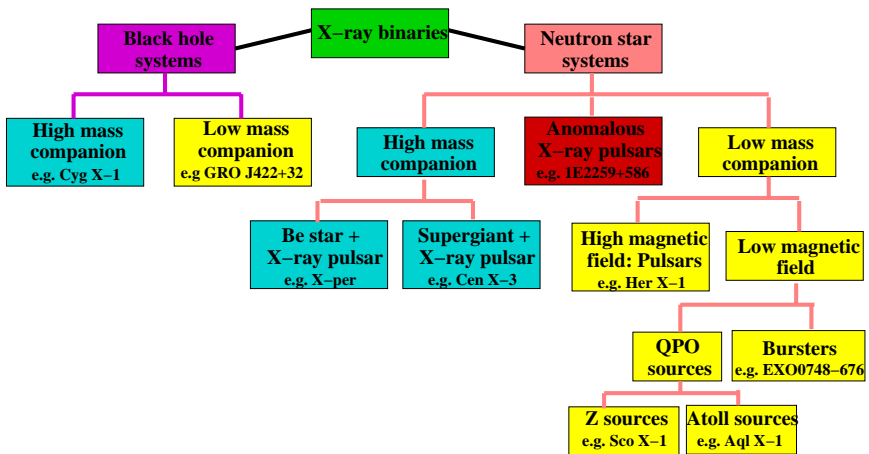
X−ray binaries

Black hole systems

Neutron star systems

High mass companion
e.g. Cyg X−1

Low mass companion
e.g GRO J422+32

High mass companion

Anomalous X−ray pulsars
e.g. 1E2259+586

Low mass companion

Be star + X−ray pulsar
e.g. X−per

Supergiant + X−ray pulsar
e.g. Cen X−3

High magnetic field: Pulsars
e.g. Her X−1

Low magnetic field

QPO sources

Bursters
e.g. EXO0748−676

Z sources
e.g. Sco X−1

Atoll sources
e.g. Aql X−1